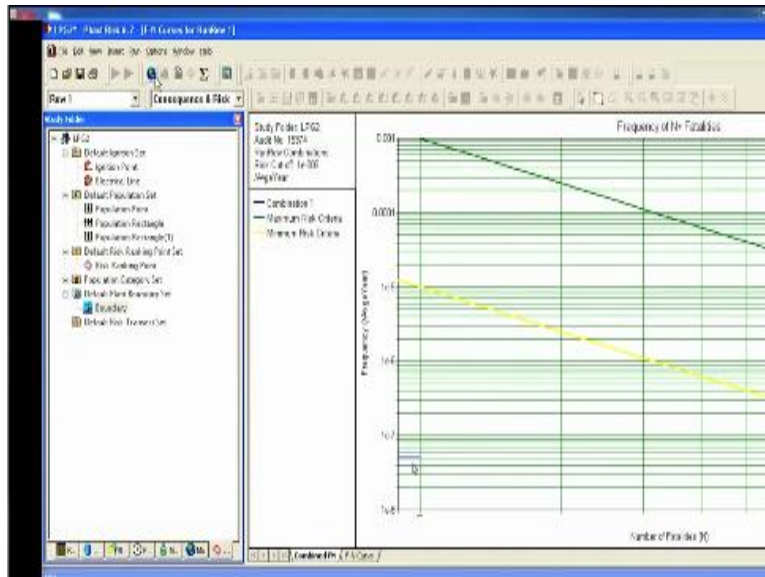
PHAST Phast Risk 6.7 - [F-N Curves for RunRow 1]

File Edit View Insert Run Options Window Help

Row 1

Consequence & Risk

Study Folder

LPG2

Default Ignition Set

Ignition Point

Electrical Line

Default Population Set

Population Point

Population Rectangle

Population Rectangle(1)

Default Risk Ranking Point Set

Risk Ranking Point

Population Category Set

Default Plant Boundary Set

Boundary

Default Risk Transect Set

Study Folder: LPG2
Audit No: 15574
RunRow Combinations
Risk Cut-off: 1e-009
/AvgeYear

Combination 1

Maximum Risk Criteria

Minimum Risk Criteria

Frequency of N+ Fatalities

0.001

0.0001

1e-5

1e-6

1e-7

1e-8

Frequency (/AvgeYear)

Number of Fatalities (N)

Combined FN

F-N Curve